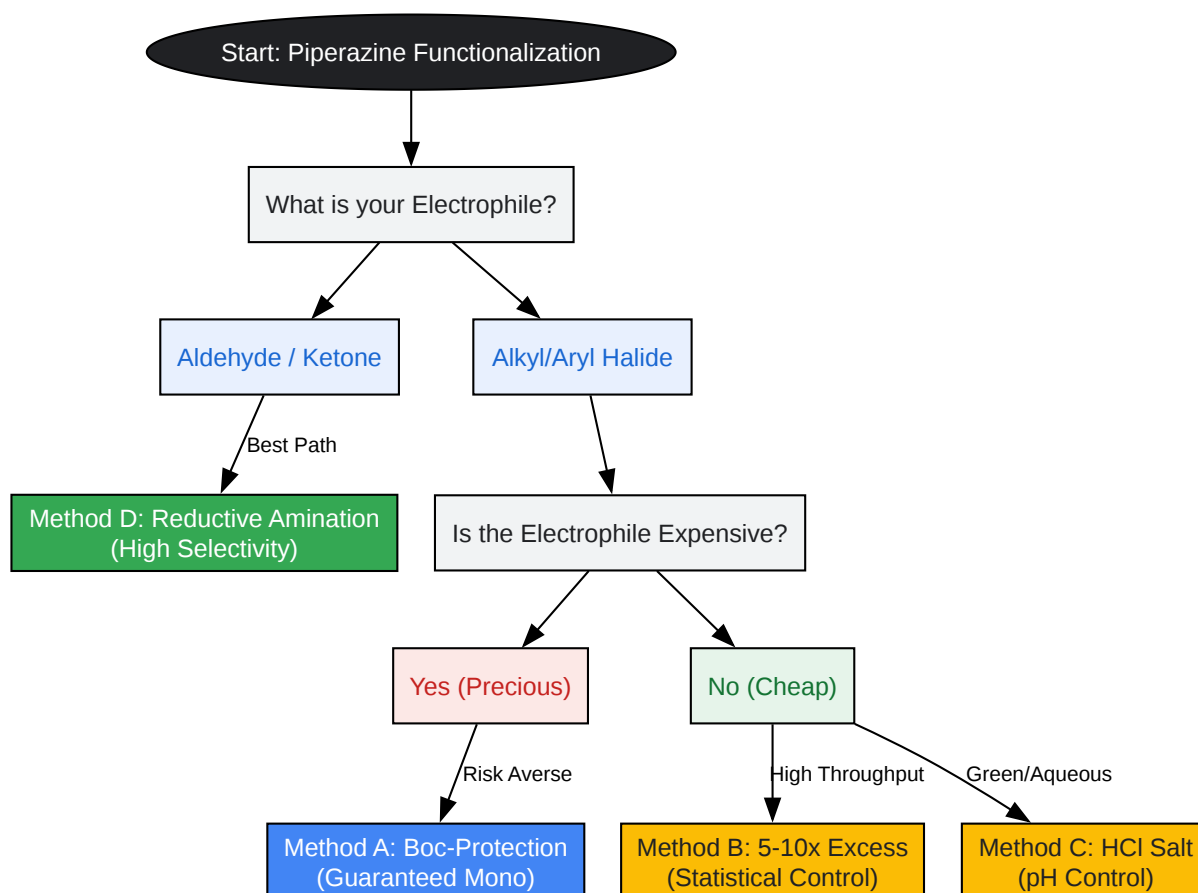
Start: Piperazine Functionalization

What is your Electrophile?

Aldehyde / Ketone

Alkyl/Aryl Halide

Best Path

Method D: Reductive Amination (High Selectivity)

Is the Electrophile Expensive?

Yes (Precious)

No (Cheap)

Risk Averse

High Throughput

Green/Aqueous

Method A: Boc-Protection (Guaranteed Mono)

Method B: 5-10x Excess (Statistical Control)

Method C: HCl Salt (pH Control)